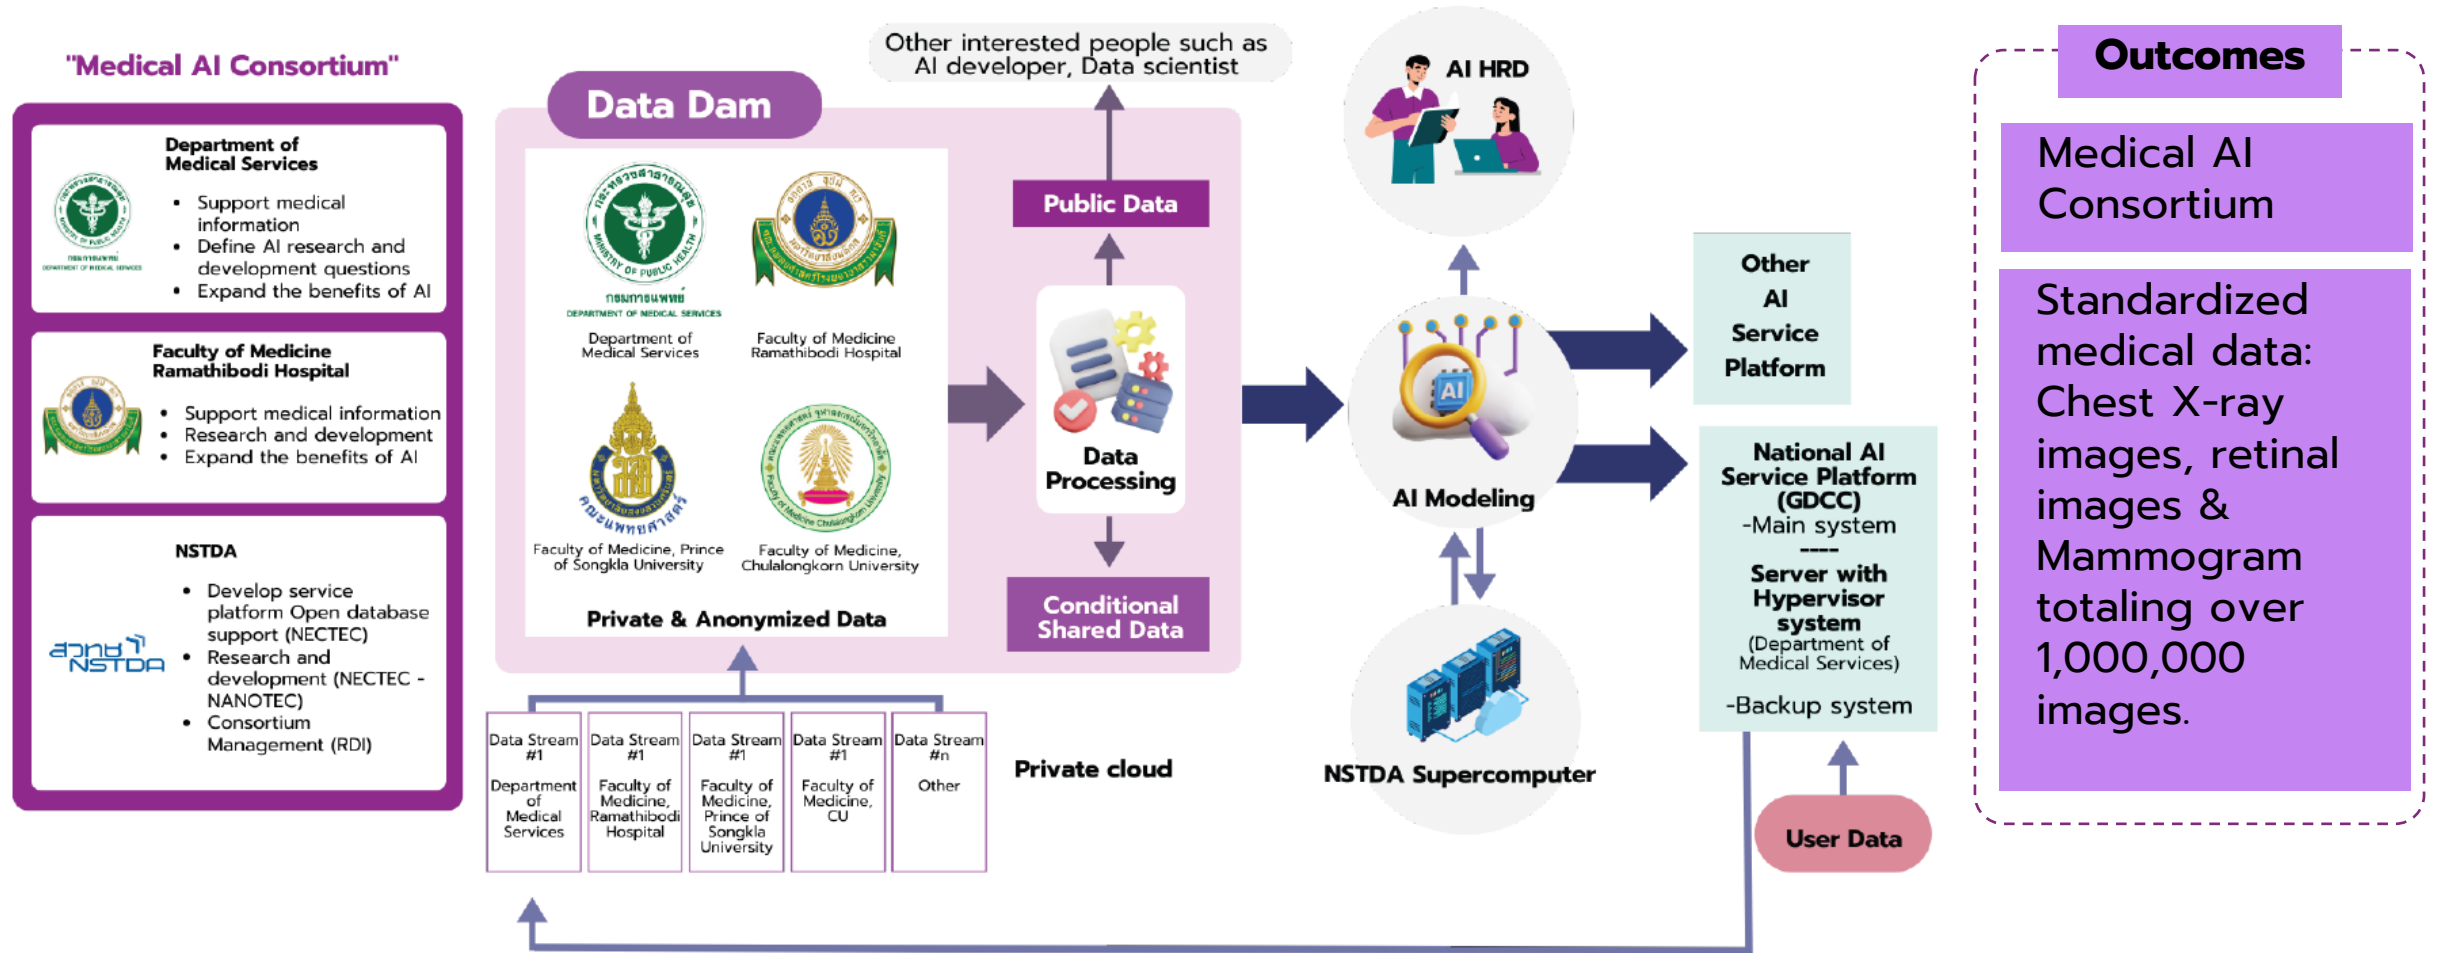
"Medical AI Consortium"

Department of Medical Services

- Support medical information
- Define AI research and development questions
- Expand the benefits of AI

Faculty of Medicine Ramathibodi Hospital

- Support medical information
- Research and development
- Expand the benefits of AI

NSTDA

สวทช NSTDA

- Develop service platform Open database support (NECTEC)
- Research and development (NECTEC - NANOTEC)
- Consortium Management (RDI)

Data Dam

Department of Medical Services

Faculty of Medicine Ramathibodi Hospital

Faculty of Medicine, Prince of Songkla University

Faculty of Medicine, Chulalongkorn University

Private & Anonymized Data

Other interested people such as AI developer, Data scientist

Public Data

Data Processing

Conditional Shared Data

| Data Stream #1 | Data Stream #1 | Data Stream #1 | Data Stream #1 | Data Stream #n |
|---|---|---|---|---|
| Department of Medical Services | Faculty of Medicine, Ramathibodi Hospital | Faculty of Medicine, Prince of Songkla University | Faculty of Medicine, CU | Other |

Private cloud

AI HRD

AI Modeling

NSTDA Supercomputer

Other AI Service Platform

National AI Service Platform (GDCC)
-Main system
----
Server with Hypervisor system
(Department of Medical Services)
-Backup system

User Data

Outcomes

Medical AI Consortium

Standardized medical data: Chest X-ray images, retinal images & Mammogram totaling over 1,000,000 images.